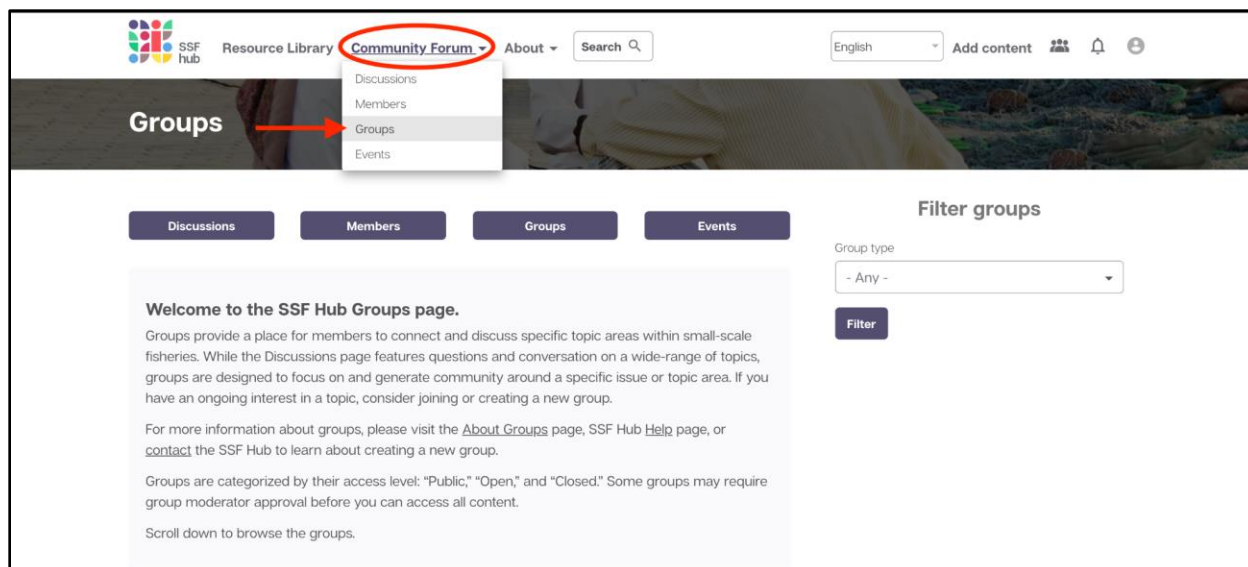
SSF hub Resource Library Community Forum About Search English Add content

Discussions
Members
Groups
Events

Groups

Discussions Members Groups Events

Filter groups

Group type

- Any -

Filter

Welcome to the SSF Hub Groups page.

Groups provide a place for members to connect and discuss specific topic areas within small-scale fisheries. While the Discussions page features questions and conversation on a wide-range of topics, groups are designed to focus on and generate community around a specific issue or topic area. If you have an ongoing interest in a topic, consider joining or creating a new group.

For more information about groups, please visit the About Groups page, SSF Hub Help page, or contact the SSF Hub to learn about creating a new group.

Groups are categorized by their access level: "Public," "Open," and "Closed." Some groups may require group moderator approval before you can access all content.

Scroll down to browse the groups.